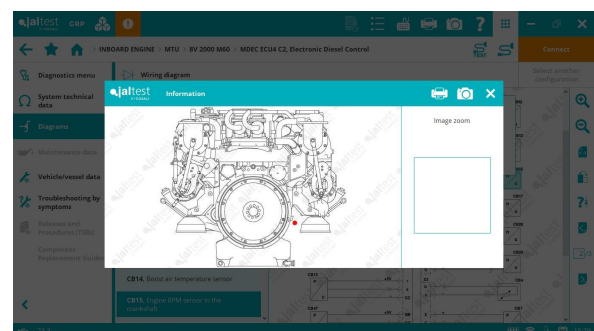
jaltest CGP

INBOARD ENGINE > MTU > 8V 2000 M60 > MDEC ECU4 C2, Electronic Diesel Control

Connect

Select another configuration

Diagnostics menu

System technical data

Diagrams

Maintenance data

Vehicle/vessel data

Troubleshooting by symptoms

Releases and Procedures (TSBs)

Component Replacement Guide

Wiring diagram

jaltest Information

Image zoom

CB14. Boost air temperature sensor

CB15. Engine RPM sensor in the crankshaft